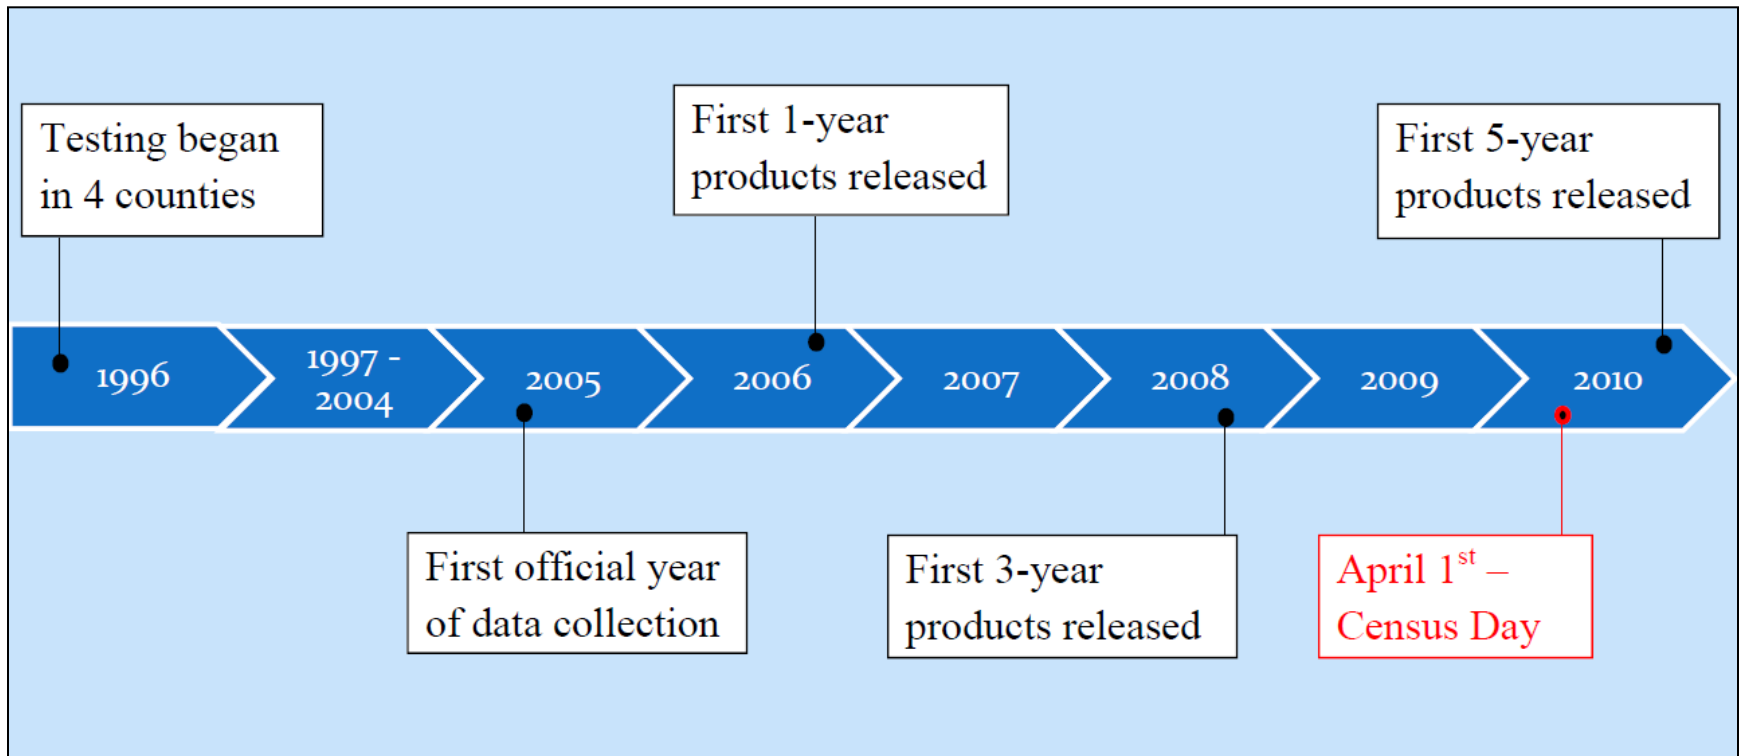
Testing began in 4 counties

First 1-year products released

First 5-year products released

1996

1997 - 2004

2005

2006

2007

2008

2009

2010

First official year of data collection

First 3-year products released

April 1$^{st}$ – Census Day